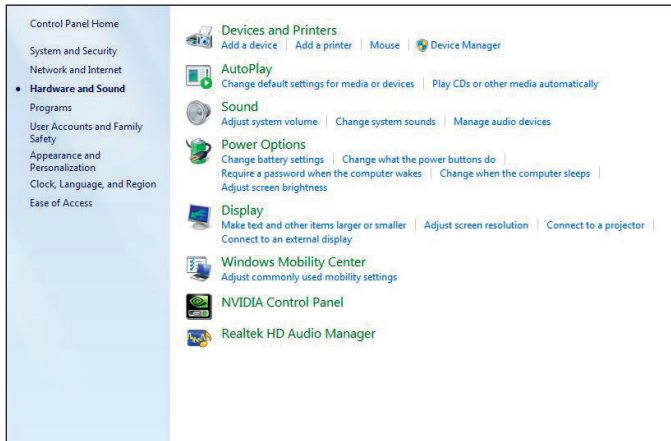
Control Panel Home

System and Security

Network and Internet

• Hardware and Sound

Programs

User Accounts and Family Safety

Appearance and Personalization

Clock, Language, and Region

Ease of Access

Devices and Printers
Add a device | Add a printer | Mouse | Device Manager

AutoPlay
Change default settings for media or devices | Play CDs or other media automatically

Sound
Adjust system volume | Change system sounds | Manage audio devices

Power Options
Change battery settings | Change what the power buttons do | Require a password when the computer wakes | Change when the computer sleeps | Adjust screen brightness

Display
Make text and other items larger or smaller | Adjust screen resolution | Connect to a projector | Connect to an external display

Windows Mobility Center
Adjust commonly used mobility settings

NVIDIA Control Panel

Realtek HD Audio Manager